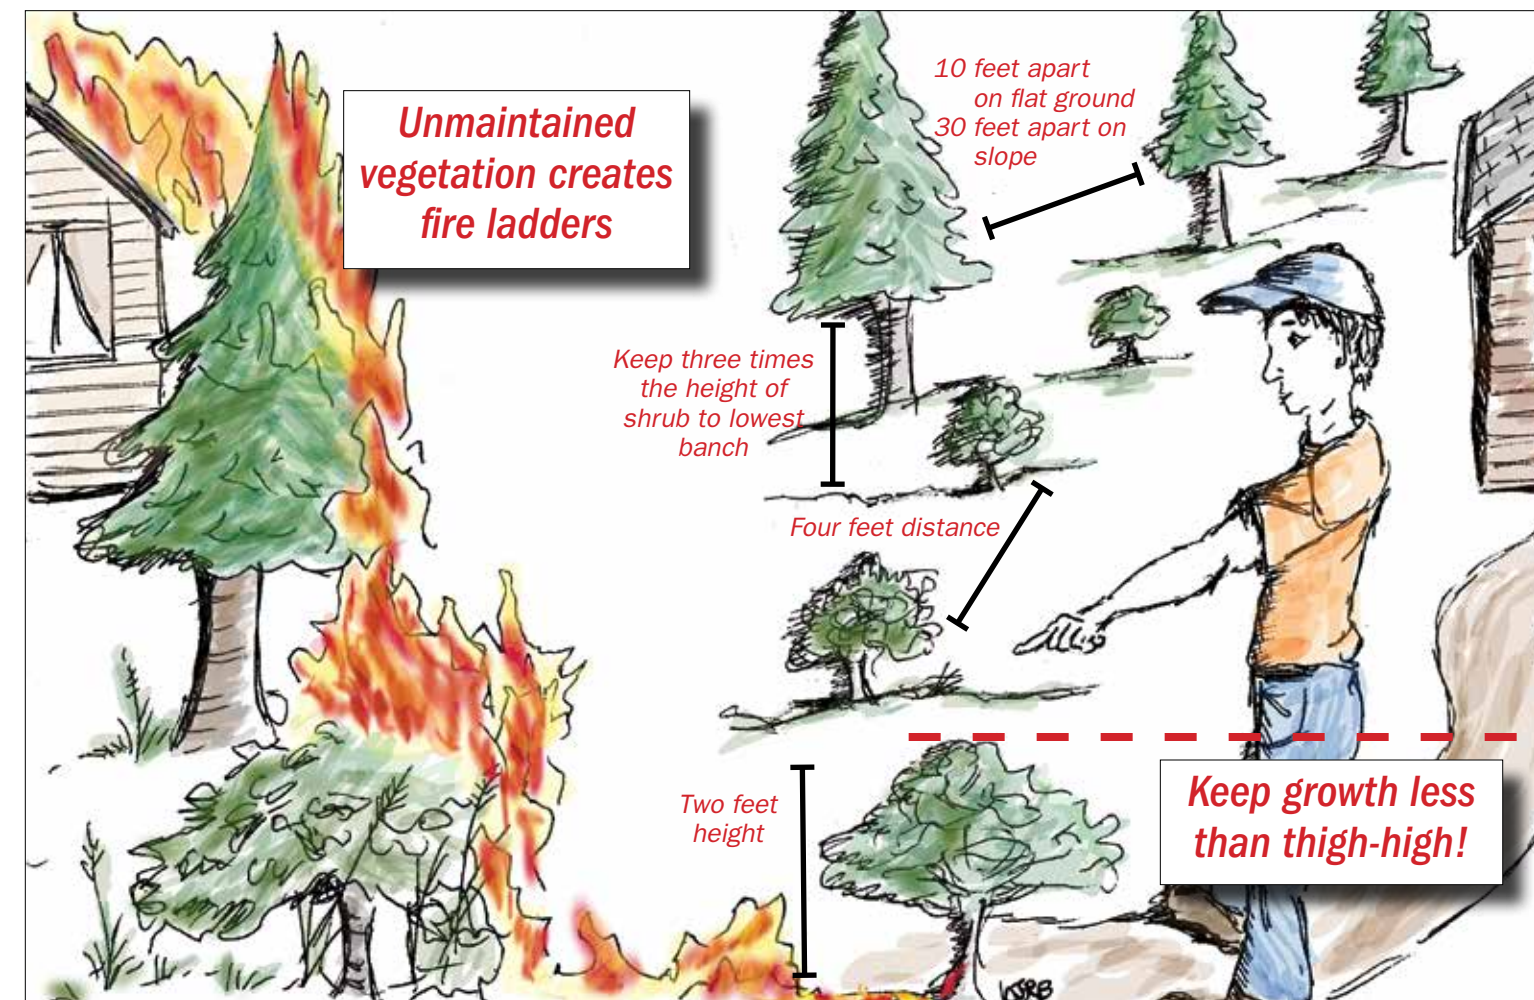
Unmaintained vegetation creates fire ladders

10 feet apart
on flat ground
30 feet apart on
slope

Keep three times
the height of
shrub to lowest
banch

Four feet distance

Two feet
height

Keep growth less than thigh-high!

KSRB